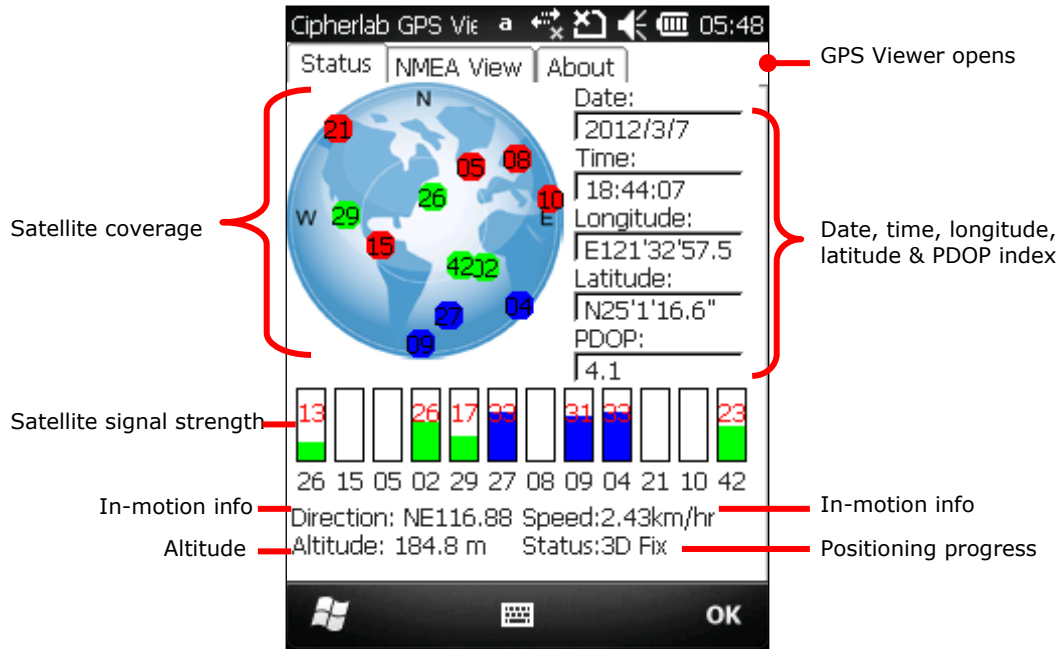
Cipherlab GPS Vie 05:48

Status | NMEA View | About

GPS Viewer opens

N
21
05
08
10
W
29
26
E
15
42
02
04
27
09

Satellite coverage

Date:
2012/3/7
Time:
18:44:07
Longitude:
E121'32'57.5
Latitude:
N25'1'16.6"
PDOP:
4.1

Date, time, longitude, latitude & PDOP index

Satellite signal strength

13 26 17 33 31 33 23
26 15 05 02 29 27 08 09 04 21 10 42

In-motion info
Direction: NE116.88 Speed:2.43km/hr
In-motion info

Altitude
Altitude: 184.8 m Status:3D Fix
Positioning progress

OK